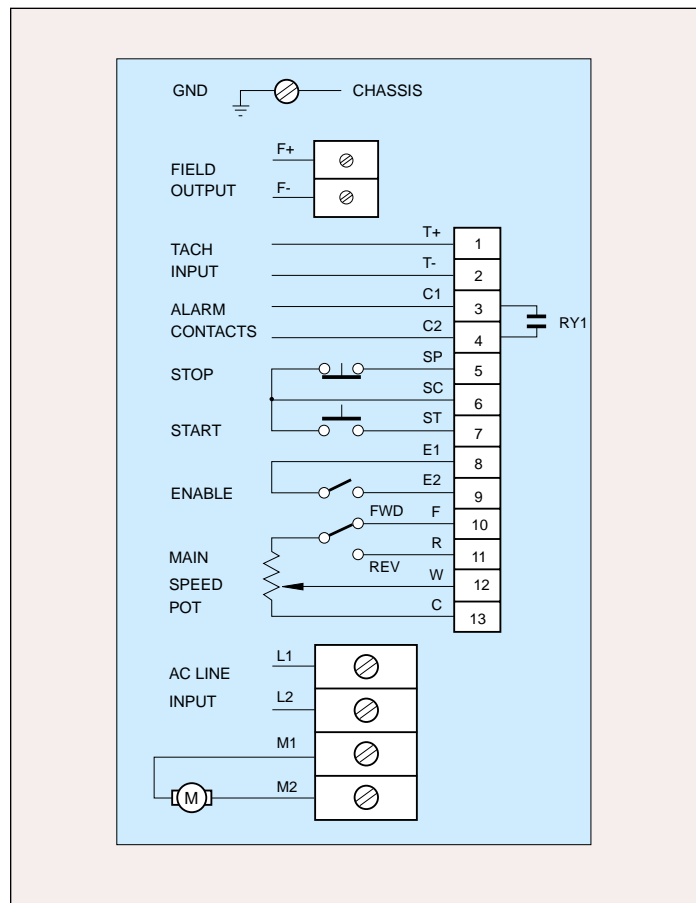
GND
CHASSIS

FIELD OUTPUT
F+
F-

TACH INPUT
T+ 1
T- 2

ALARM CONTACTS
C1 3
C2 4
RY1

STOP
SP 5
SC 6
START
ST 7

E1 8
ENABLE
E2 9

FWD
F 10
R 11
REV
MAIN SPEED POT
W 12
C 13

AC LINE INPUT
L1
L2
M1
M
M2